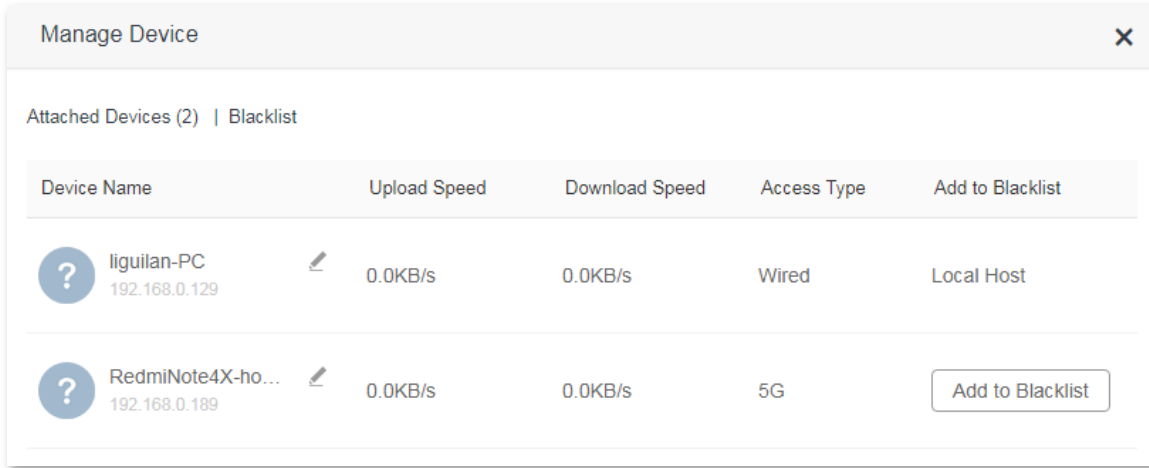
Manage Device

×

Attached Devices (2) | Blacklist

| Device Name | Upload Speed | Download Speed | Access Type | Add to Blacklist |
|---|---|---|---|---|
| ? liguilan-PC 192.168.0.129 | 0.0KB/s | 0.0KB/s | Wired | Local Host |
| ? RedmiNote4X-ho… 192.168.0.189 | 0.0KB/s | 0.0KB/s | 5G | Add to Blacklist |